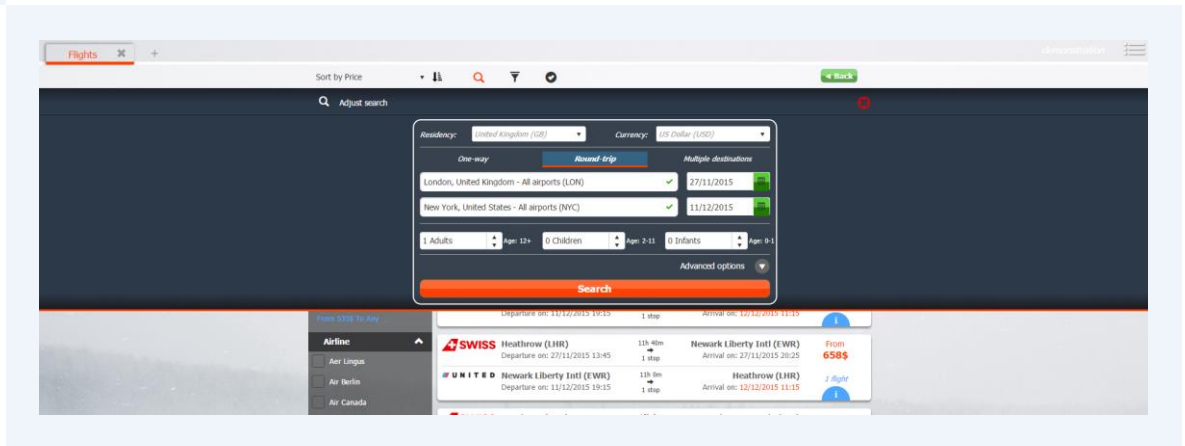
Flights ✕ +

demonstration

Sort by Price

« Back

Adjust search

Residency: United Kingdom (GB)
Currency: US Dollar (USD)

One-way
Round-trip
Multiple destinations

London, United Kingdom - All airports (LON)
27/11/2015

New York, United States - All airports (NYC)
11/12/2015

1 Adults
Age: 12+
0 Children
Age: 2-11
0 Infants
Age: 0-1

Advanced options

Search

From 535$ To Any

Departure on: 11/12/2015 19:15
1 stop
Arrival on: 12/12/2015 11:15

Airline
Aer Lingus
Air Berlin
Air Canada

SWISS
Heathrow (LHR)
Departure on: 27/11/2015 13:45
11h 40m
1 stop
Newark Liberty Intl (EWR)
Arrival on: 27/11/2015 20:25
From
658$

UNITED
Newark Liberty Intl (EWR)
Departure on: 11/12/2015 19:15
11h 0m
1 stop
Heathrow (LHR)
Arrival on: 12/12/2015 11:15
1 flight